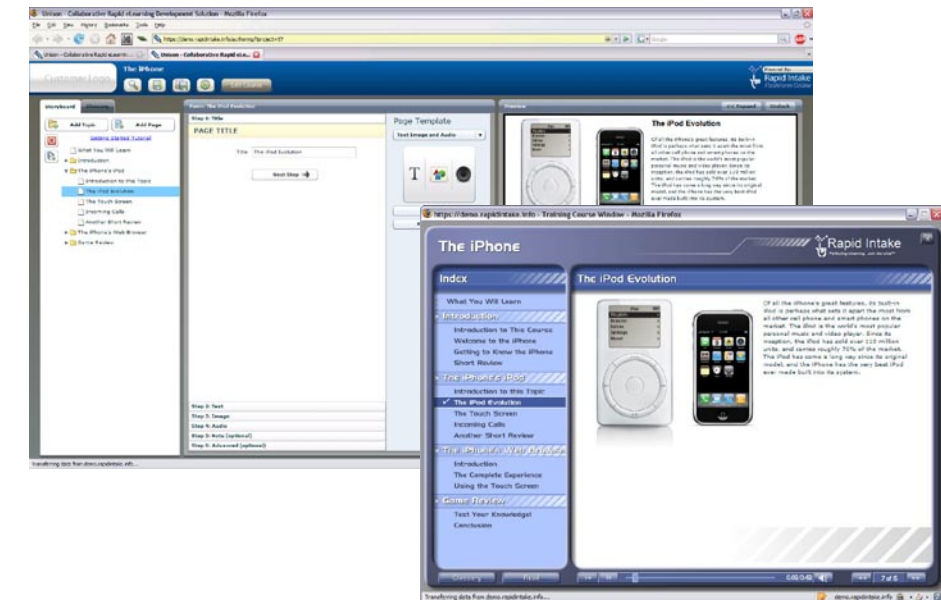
Unison - Collaborative Rapid eLearning Development Solution - Mozilla Firefox

File Edit View History Bookmarks Tools Help

https://demo.rapidintake.info/authoring/?project=7

Customer Logo

The iPhone

Rapid Intake

Storyboard

Add Topic

Add Page

Getting Started Tutorial

What You Will Learn

Introduction

The iPhone's iPod

Introduction to the Topic

The iPod Evolution

The Touch Screen

Incoming Calls

Another Short Review

The iPhone's Web Browser

Game Review

Step 1: Title

PAGE TITLE

Title: The iPod Evolution

Next Step

Page Template

Text Image and Audio

Step 2: Text

Step 3: Image

Step 4: Audio

Step 5: Note (optional)

Step 6: Advanced (optional)

Preview

The iPod Evolution

Transferring data from demo.rapidintake.info...

https://demo.rapidintake.info - Training Course Window - Mozilla Firefox

The iPhone

Rapid Intake

Index

What You Will Learn

Introduction

Introduction to The Course

Welcome to the iPhone

Getting to Know the iPhone

Short Review

The iPhone's iPod

Introduction to this Topic

The iPod Evolution

The Touch Screen

Incoming Calls

Another Short Review

The iPhone's Web Browser

Introduction

The Complete Experience

Using the Touch Screen

Game Review

Test Your Knowledge!

Conclusion

The iPod Evolution

Of all the iPhone's great features, its built-in iPod is perhaps what sets it apart the most from all other cell phone and smart phones on the market. The iPod is the world's most popular personal music and video player. Since its inception, the iPod has sold over 110 million units, and carries roughly 70% of the market. The iPod has come a long way since its original model, and the iPhone has the very best iPod ever made built into its system.

7 of 8

Transferring data from demo.rapidintake.info...

demo.rapidintake.info